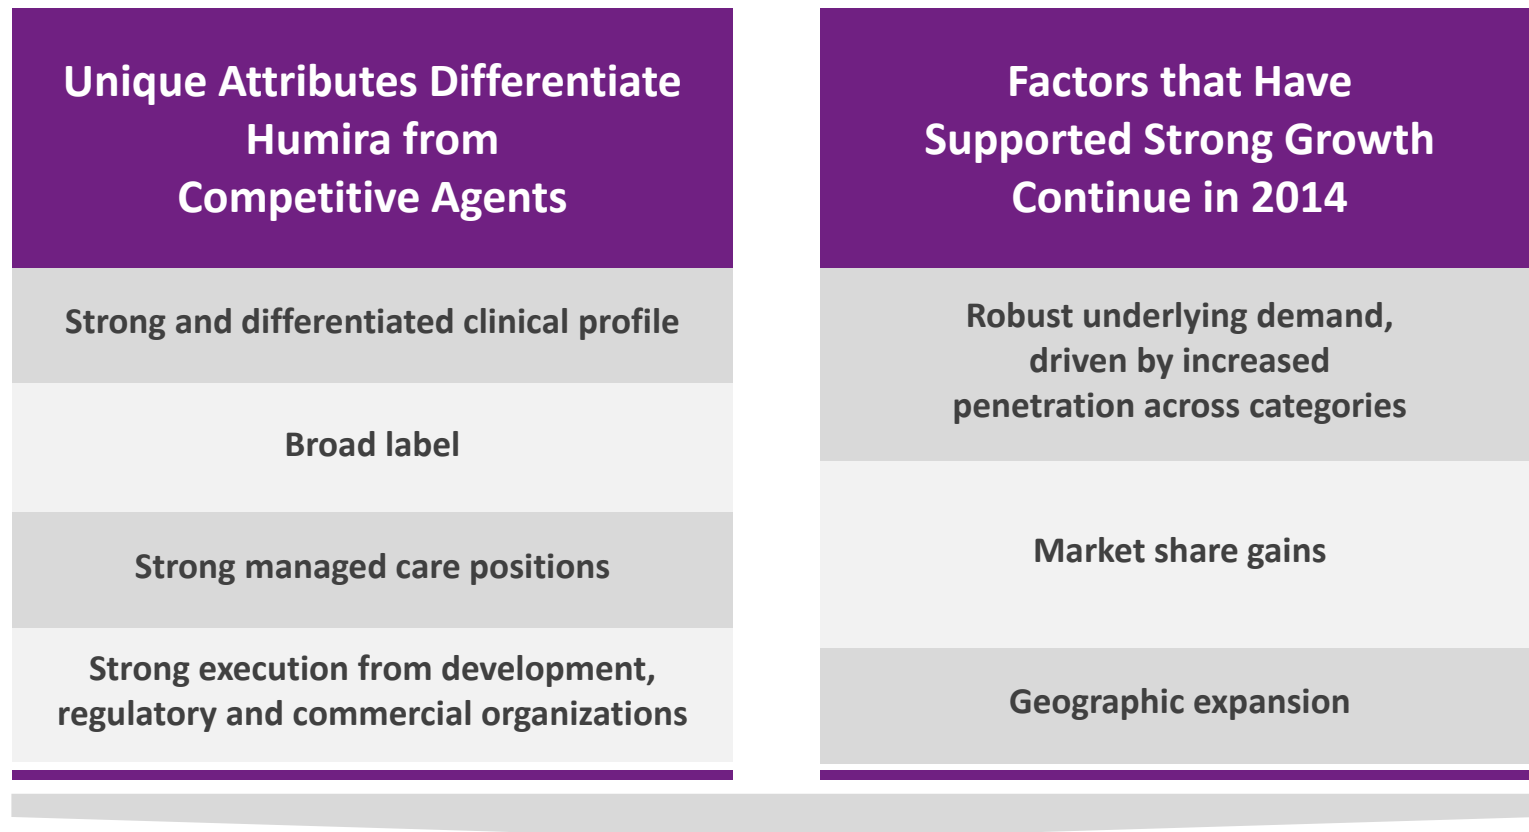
Unique Attributes Differentiate Humira from Competitive Agents

Strong and differentiated clinical profile

Broad label

Strong managed care positions

Strong execution from development, regulatory and commercial organizations

Factors that Have Supported Strong Growth Continue in 2014

Robust underlying demand, driven by increased penetration across categories

Market share gains

Geographic expansion